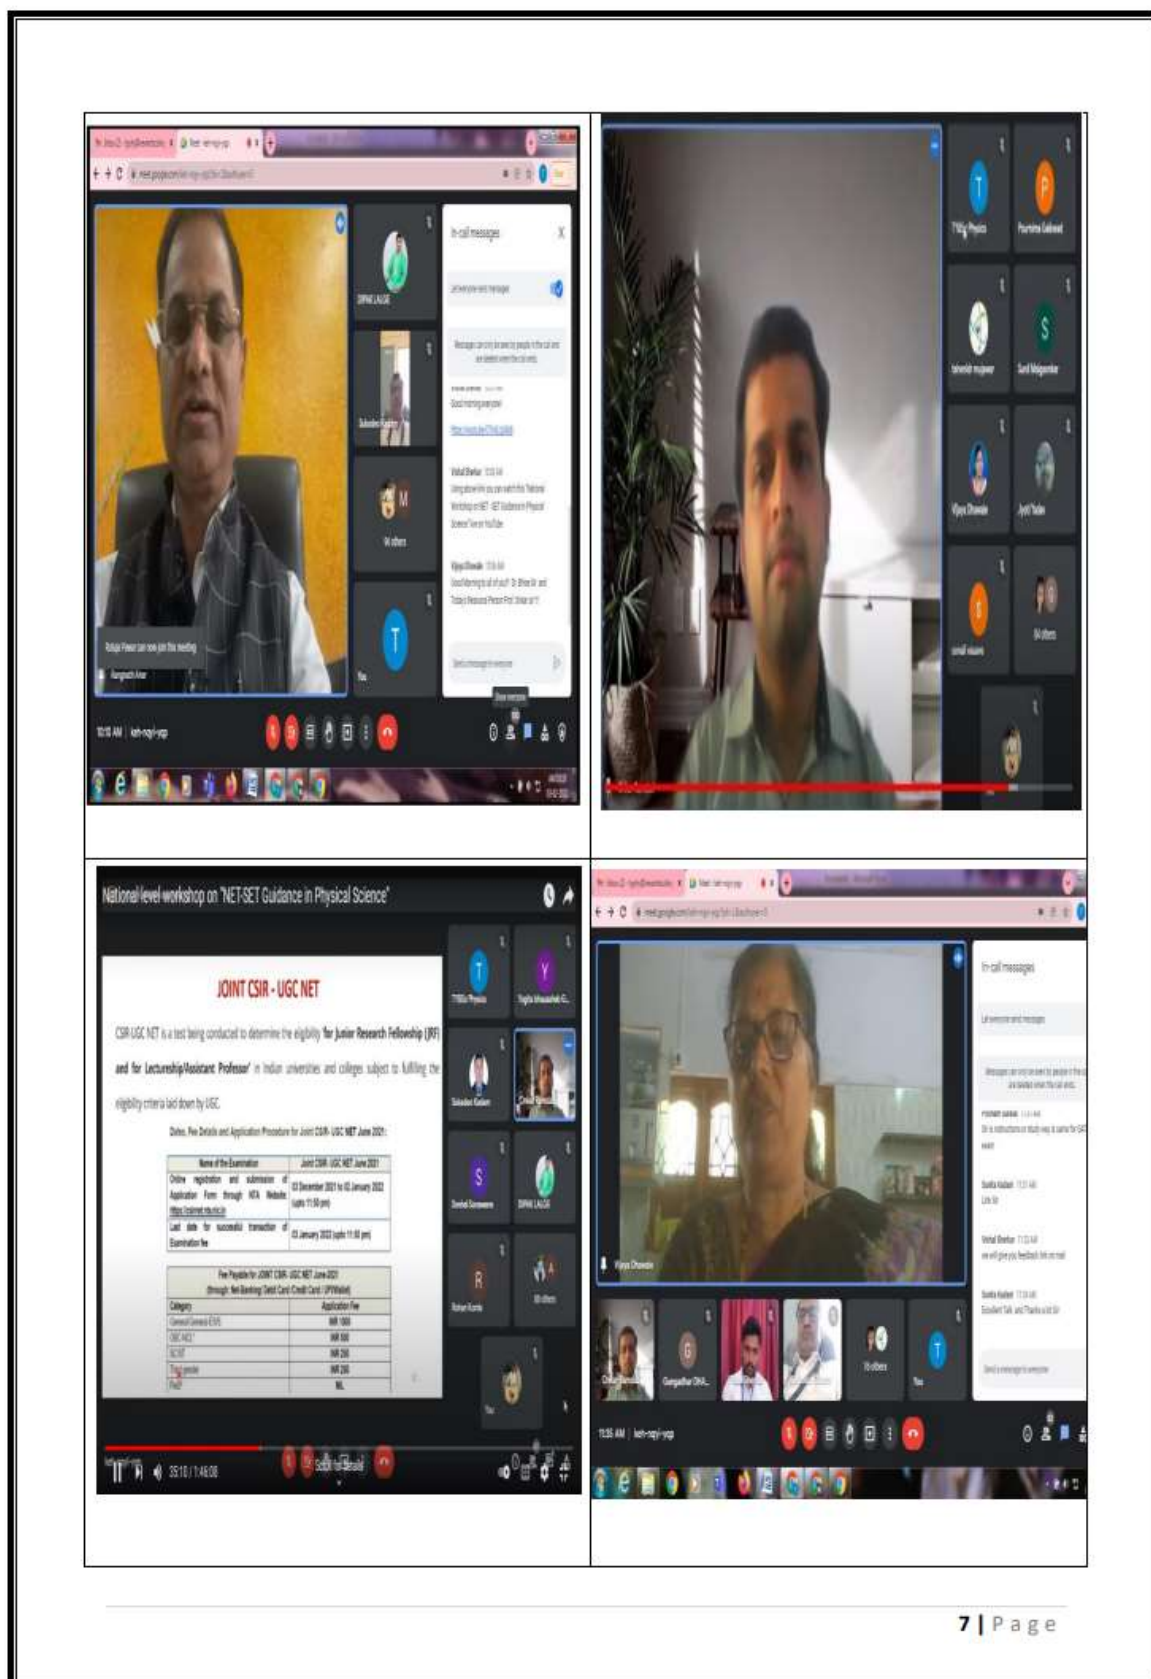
In-call messages

Good morning everyone

DIPAK LALGE

14 others

10:18 AM | keh-nqyi-yqp

TYBSc Physics

Pournima Gaikwad

Vijaya Dhawale

National level workshop on "NET-SET Guidance in Physical Science"

JOINT CSIR - UGC NET

CSIR-UGC NET is a test being conducted to determine the eligibility for Junior Research Fellowship (JRF) and for Lectureship/Assistant Professor' in Indian universities and colleges subject to fulfilling the eligibility criteria laid down by UGC.

Dates, Fee Details and Application Procedure for Joint CSIR- UGC NET June 2021:

| Name of the Examination | Joint CSIR- UGC NET June 2021 |
|---|---|
| Online registration and submission of Application Form through NTA Website https://csirnet.nta.nic.in | 03 December 2021 to 02 January 2022 (upto 11:50 pm) |
| Last date for successful transaction of Examination fee | 03 January 2022 (upto 11:50 pm) |

Fee Payable for JOINT CSIR- UGC NET June 2021 (through Net Banking/ Debit Card/ Credit Card/ UPI/Wallet)

| Category | Application Fee |
|---|---|
| General/ General-EWS | INR 1000 |
| OBC-NCL | INR 500 |
| SC/ST | INR 250 |
| Third gender | INR 250 |
| PwD | NIL |

35:10 / 1:46:08

In-call messages

Vijaya Dhawale

11:35 AM | keh-nqyi-yqp

7 | Page